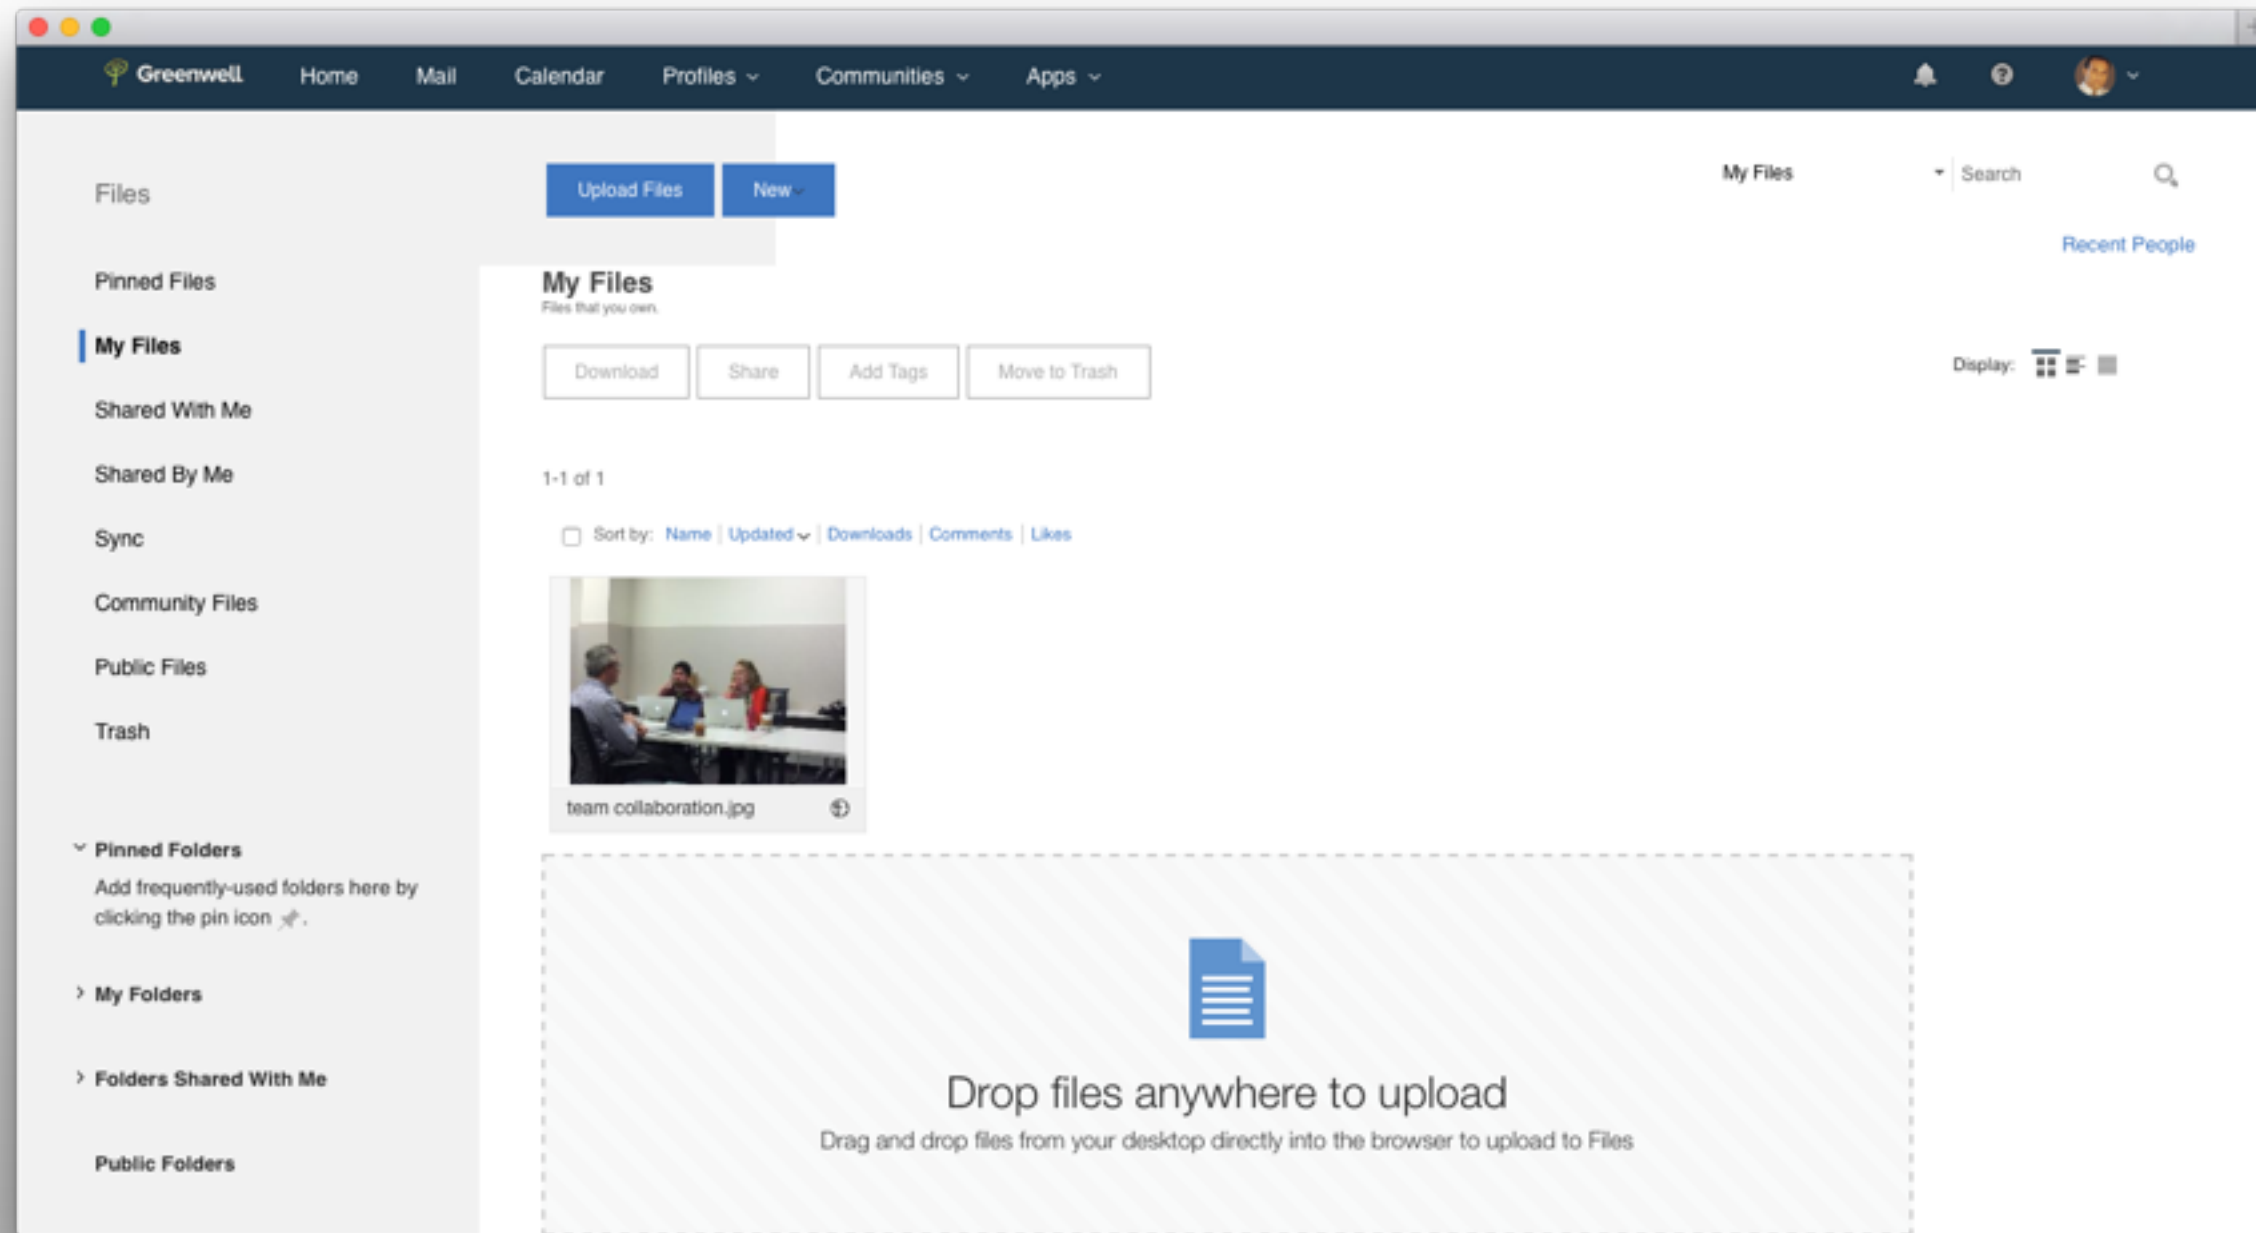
Greenwell Home Mail Calendar Profiles Communities Apps

Files

Upload Files New

My Files Search

Recent People

Pinned Files

My Files

Shared With Me

Shared By Me

Sync

Community Files

Public Files

Trash

My Files
Files that you own.

Download Share Add Tags Move to Trash

Display:

1-1 of 1

Sort by: Name | Updated | Downloads | Comments | Likes

team collaboration.jpg

Pinned Folders
Add frequently-used folders here by clicking the pin icon.

My Folders

Folders Shared With Me

Public Folders

Drop files anywhere to upload
Drag and drop files from your desktop directly into the browser to upload to Files